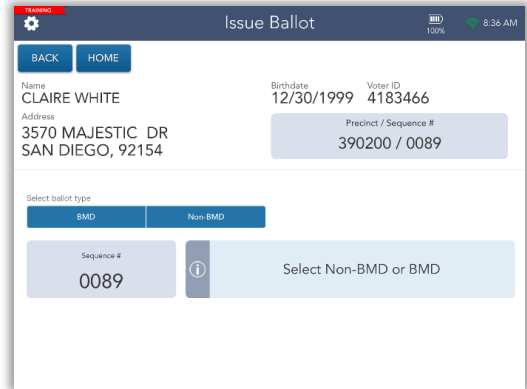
TRAINING

Issue Ballot

100%

8:36 AM

BACK HOME

Name
CLAIRE WHITE

Address
3570 MAJESTIC DR
SAN DIEGO, 92154

Birthdate
12/30/1999

Voter ID
4183466

Precinct / Sequence #
390200 / 0089

Select ballot type

BMD Non-BMD

Sequence #
0089

Select Non-BMD or BMD